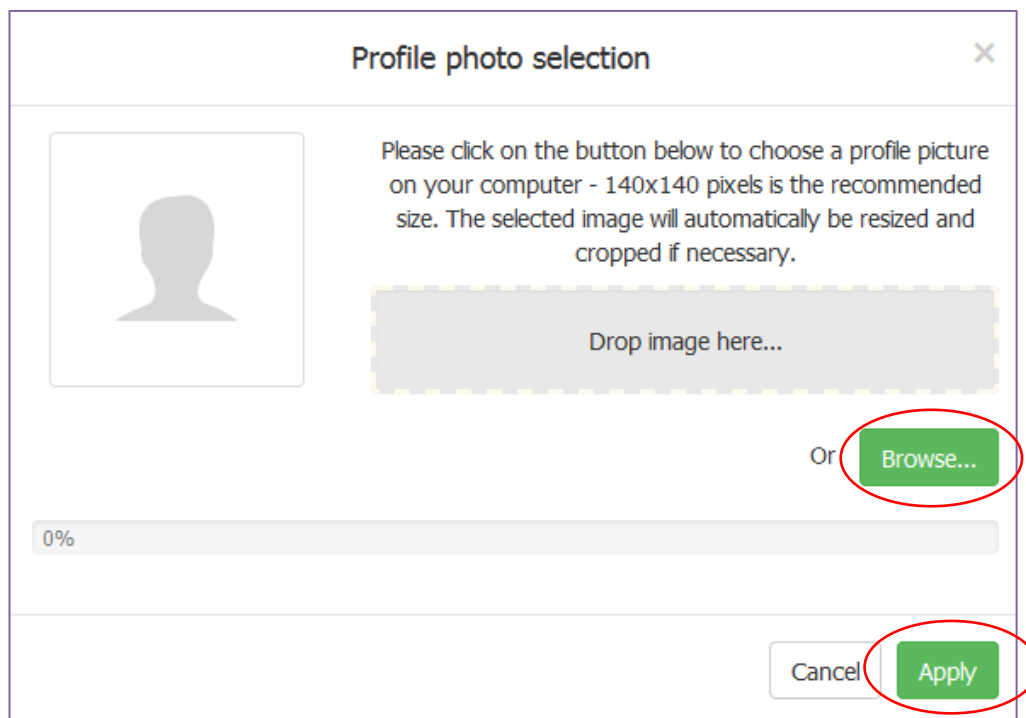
Profile photo selection

×

Please click on the button below to choose a profile picture on your computer - 140x140 pixels is the recommended size. The selected image will automatically be resized and cropped if necessary.

Drop image here...

Or Browse...

0%

Cancel Apply